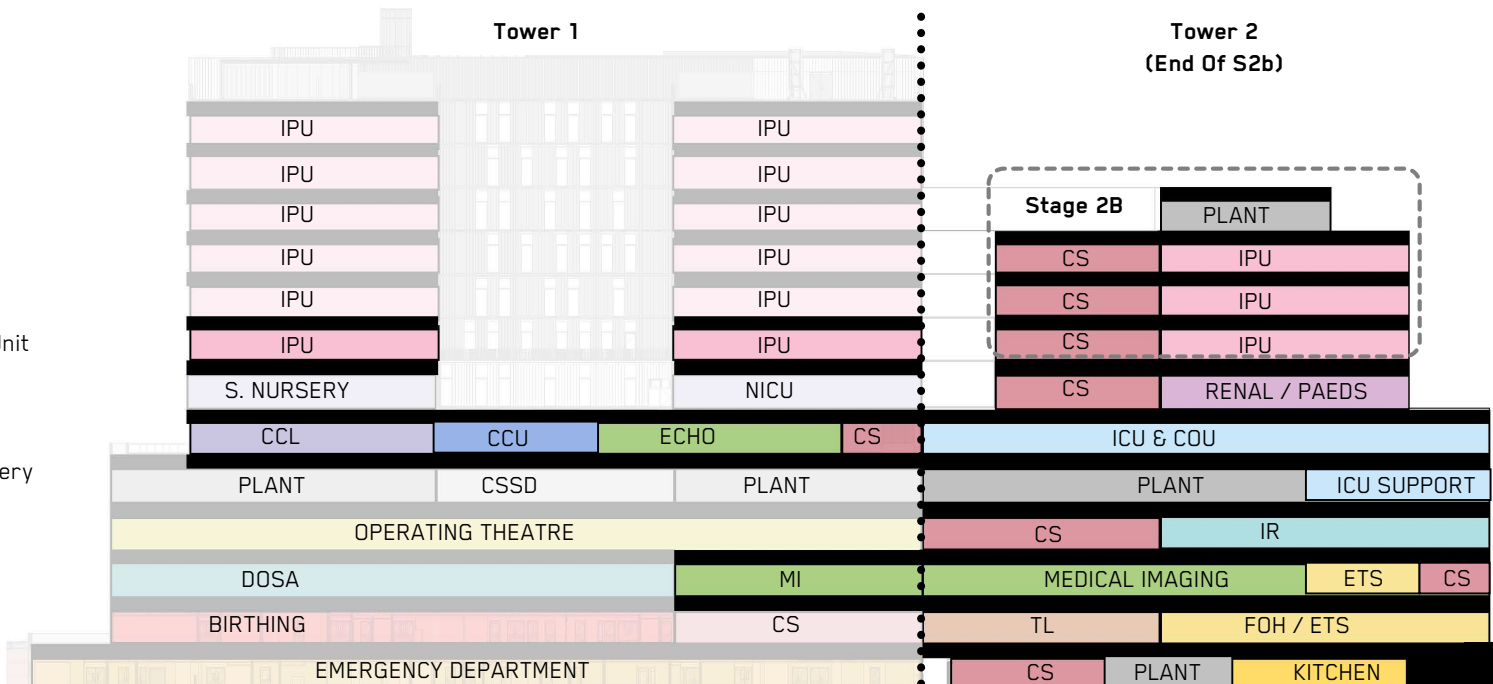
Tower 1

Tower 2
(End Of S2b)

nit

ery

IPU IPU
IPU IPU
IPU IPU
IPU IPU
IPU IPU
IPU IPU
S. NURSERY NICU

Stage 2B PLANT
CS IPU
CS IPU
CS IPU
CS RENAL / PAEDS

| CCL | CCU | ECHO | CS | ICU & COU |
|---|---|---|---|---|
| PLANT | CSSD | PLANT | PLANT | ICU SUPPORT |

OPERATING THEATRE
CS IR
DOSA MI MEDICAL IMAGING ETS CS
BIRTHING CS TL FOH / ETS
EMERGENCY DEPARTMENT CS PLANT KITCHEN